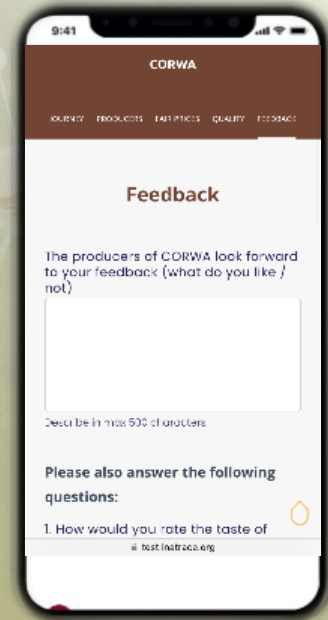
9:41

CORWA

JOURNEY PRODUCERS FAIR PRICES QUALITY FEEDBACK

Feedback

The producers of CORWA look forward to your feedback (what do you like / not)

Describe in max 500 characters

Please also answer the following questions:

1. How would you rate the taste of

test.instrace.org